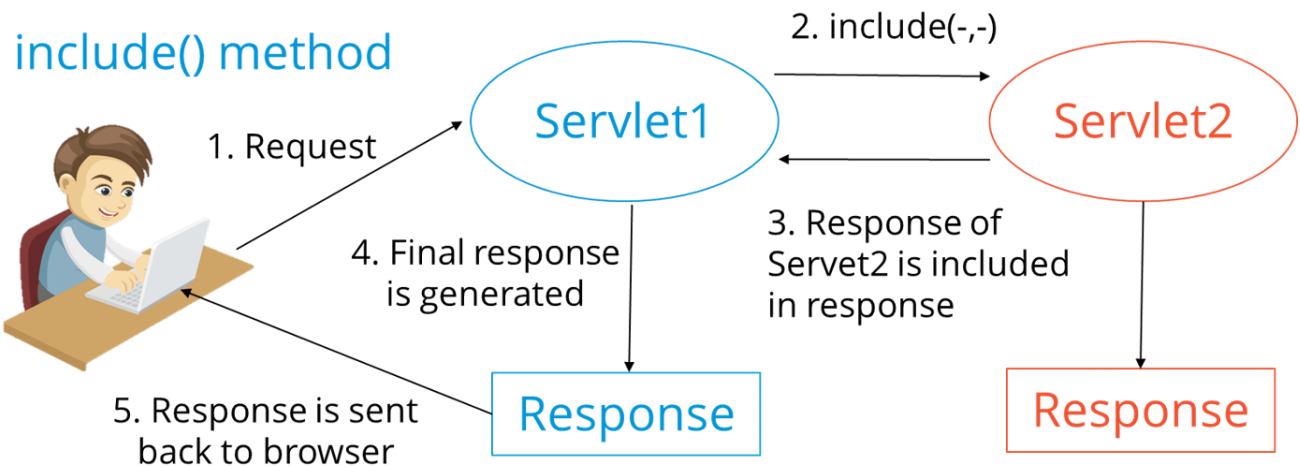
include() method

1. Request

Servlet1

2. include(-,-)

Servlet2

3. Response of Servet2 is included in response

4. Final response is generated

Response

Response

5. Response is sent back to browser